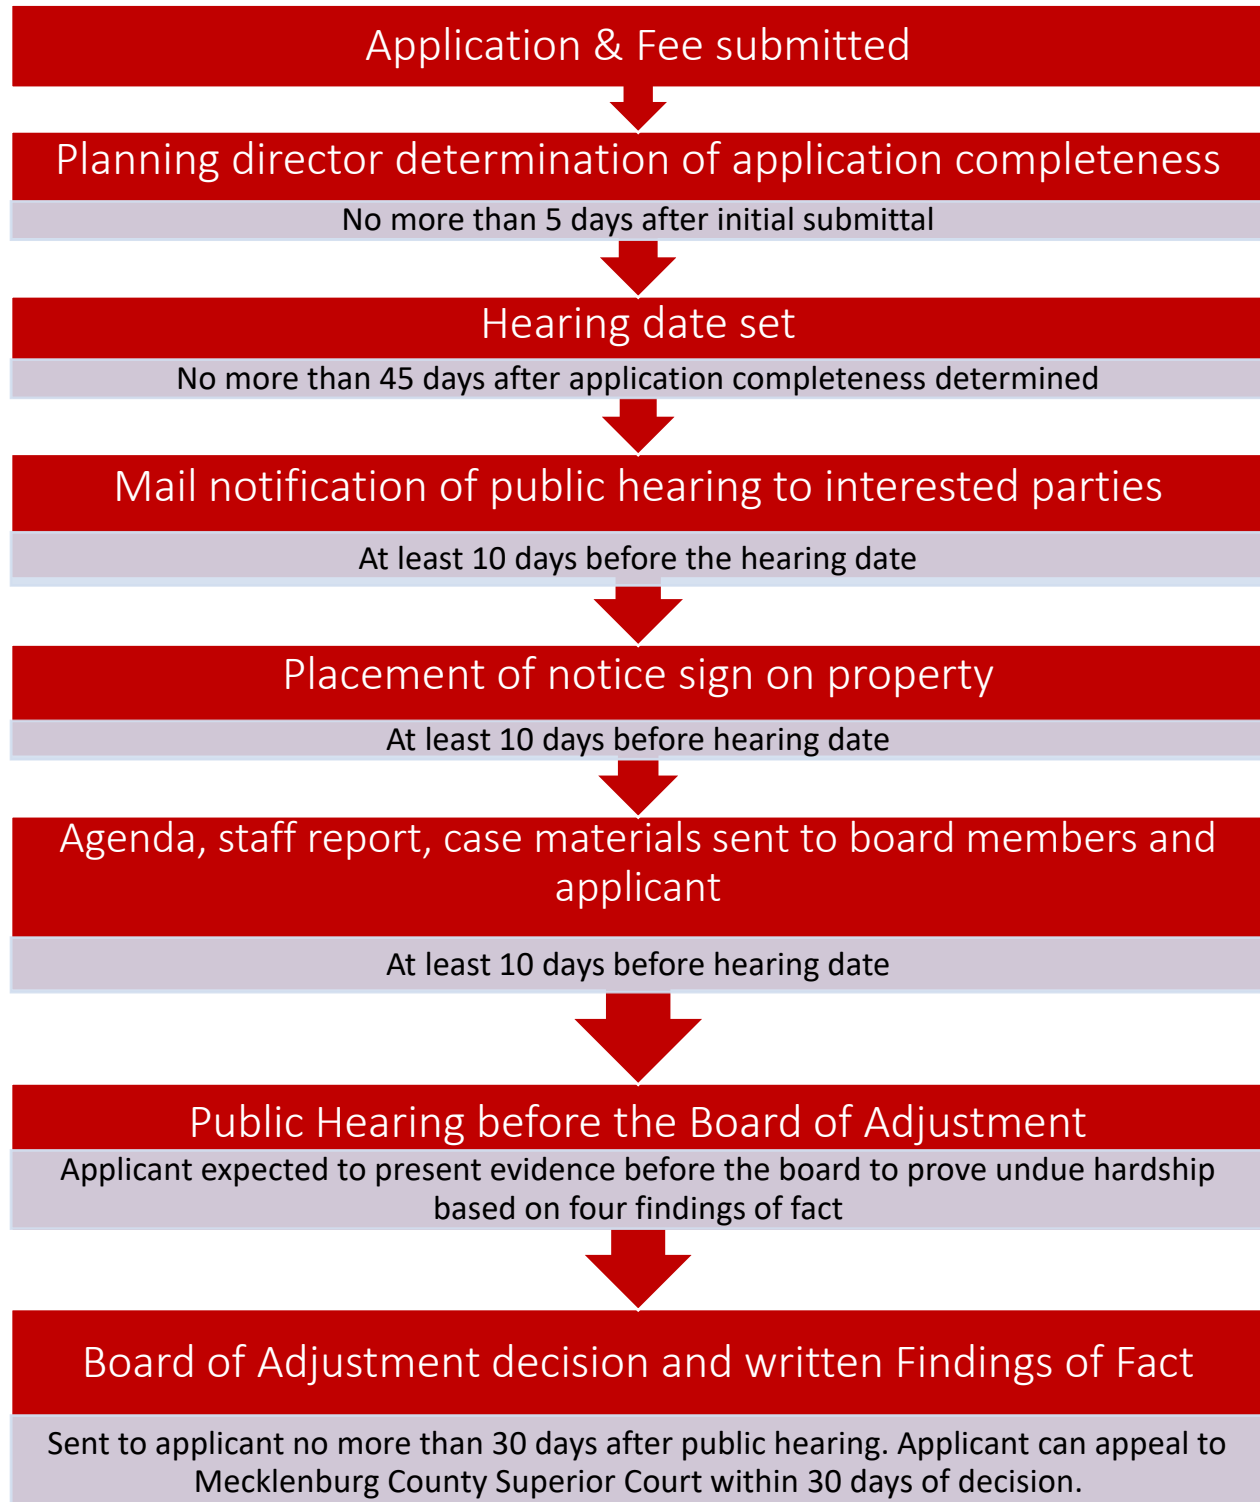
Application & Fee submitted

Planning director determination of application completeness

No more than 5 days after initial submittal

Hearing date set

No more than 45 days after application completeness determined

Mail notification of public hearing to interested parties

At least 10 days before the hearing date

Placement of notice sign on property

At least 10 days before hearing date

Agenda, staff report, case materials sent to board members and applicant

At least 10 days before hearing date

Public Hearing before the Board of Adjustment

Applicant expected to present evidence before the board to prove undue hardship based on four findings of fact

Board of Adjustment decision and written Findings of Fact

Sent to applicant no more than 30 days after public hearing. Applicant can appeal to Mecklenburg County Superior Court within 30 days of decision.